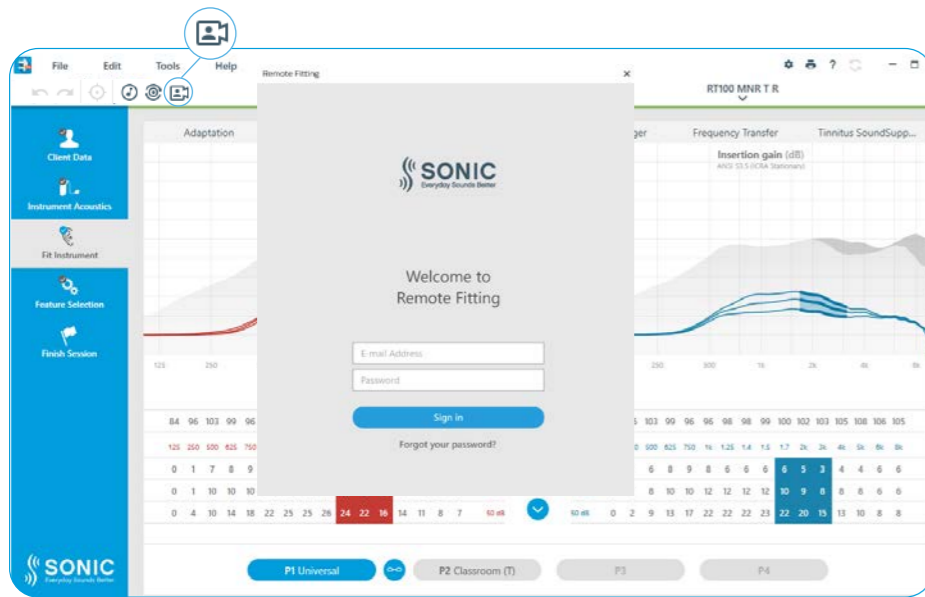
File Edit Tools Help

Remote Fitting ×

RT100 MNR T R

Client Data

Instrument Acoustics

Fit Instrument

Feature Selection

Finish Session

Adaptation

ger Frequency Transfer Tinnitus SoundSupp...

Insertion gain (dB)

ANSI S3.5 (ICRA Stationary)

SONIC Everyday Sounds Better

Welcome to Remote Fitting

E-mail Address

Password

Sign in

Forgot your password?

125 250

250 500 1k 2k 4k 8k

84 96 103 99 96

125 250 500 625 750

0 1 7 8 9

0 1 10 10 10

0 4 10 14 18 22 25 25 26 24 22 16 14 11 8 7 60 dB

5 103 99 96 96 98 98 99 100 102 103 105 108 106 105

0 500 625 750 1k 1.25 1.4 1.5 1.7 2k 3k 4k 5k 6k 8k

6 8 9 8 6 6 6 6 5 3 4 4 6 6

8 10 10 12 12 12 12 10 9 8 8 8 6 6

50 dB 0 2 9 13 17 22 22 22 23 22 20 15 13 10 8 8

SONIC Everyday Sounds Better

P1 Universal

P2 Classroom (T)

P3

P4